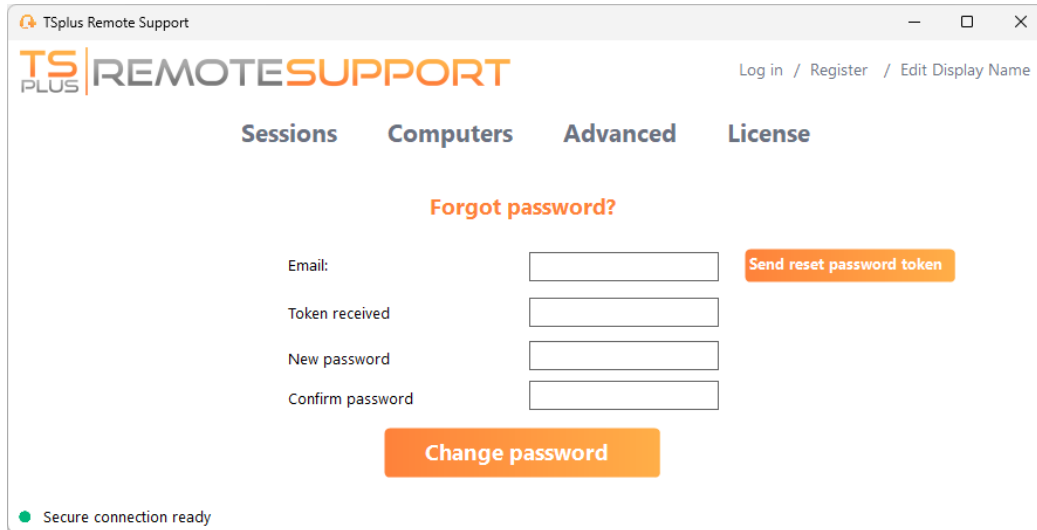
TSplus Remote Support

TS PLUS REMOTESUPPORT

Log in / Register / Edit Display Name

Sessions Computers Advanced License

Forgot password?

Email:

Send reset password token

Token received

New password

Confirm password

Change password

Secure connection ready